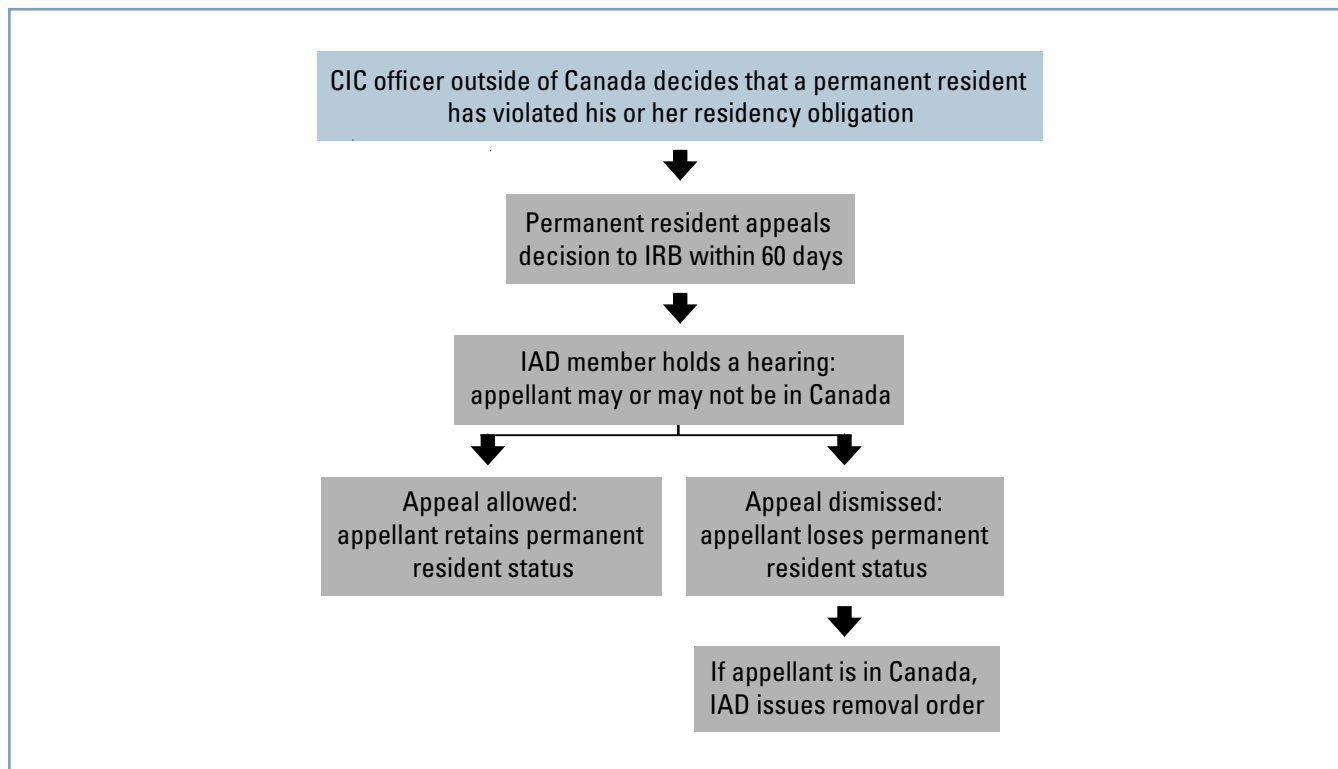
CIC officer outside of Canada decides that a permanent resident has violated his or her residency obligation

Permanent resident appeals decision to IRB within 60 days

IAD member holds a hearing: appellant may or may not be in Canada

Appeal allowed: appellant retains permanent resident status

Appeal dismissed: appellant loses permanent resident status

If appellant is in Canada, IAD issues removal order